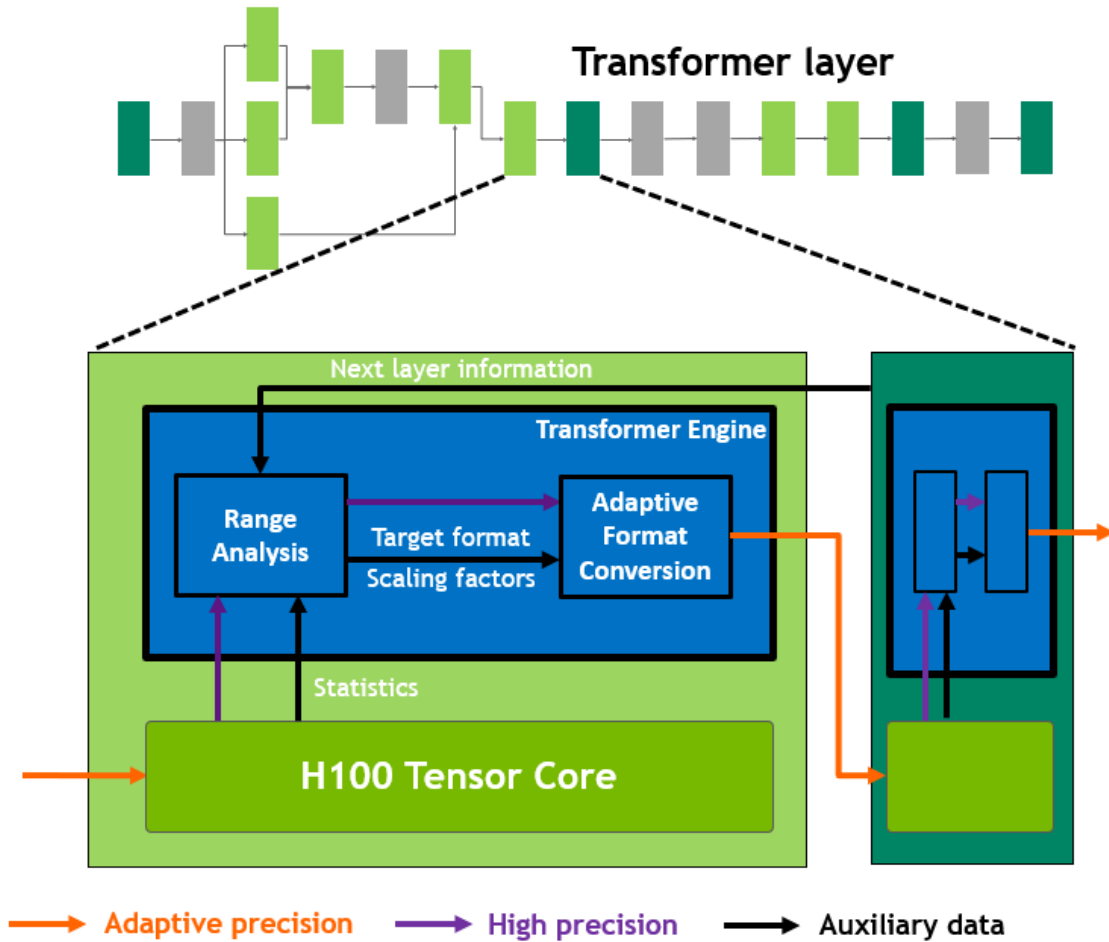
Transformer layer

Next layer information

Transformer Engine

Range Analysis

Target format

Scaling factors

Adaptive Format Conversion

Statistics

H100 Tensor Core

Adaptive precision

High precision

Auxiliary data